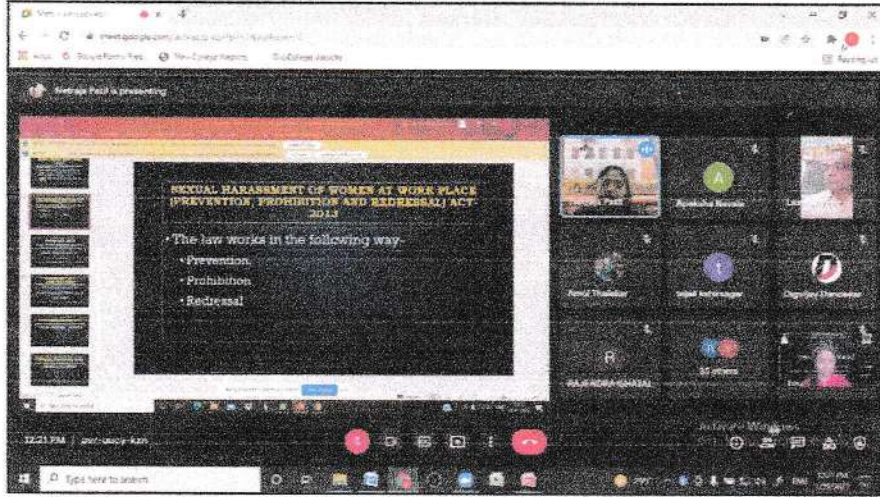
meet.google.com

Netraja Patil is presenting

SEXUAL HARASSMENT OF WOMEN AT WORK PLACE (PREVENTION, PROHIBITION AND REDRESSAL) ACT 2013

• The law works in the following way-

• Prevention

• Prohibition

• Redressal

A

Ayeksha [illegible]

Amol Thakdar

t

tejad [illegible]

Digvijay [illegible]

R

RAJENDRA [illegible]

10 others

12:21 PM | owr-uacy-kzn

Type here to search